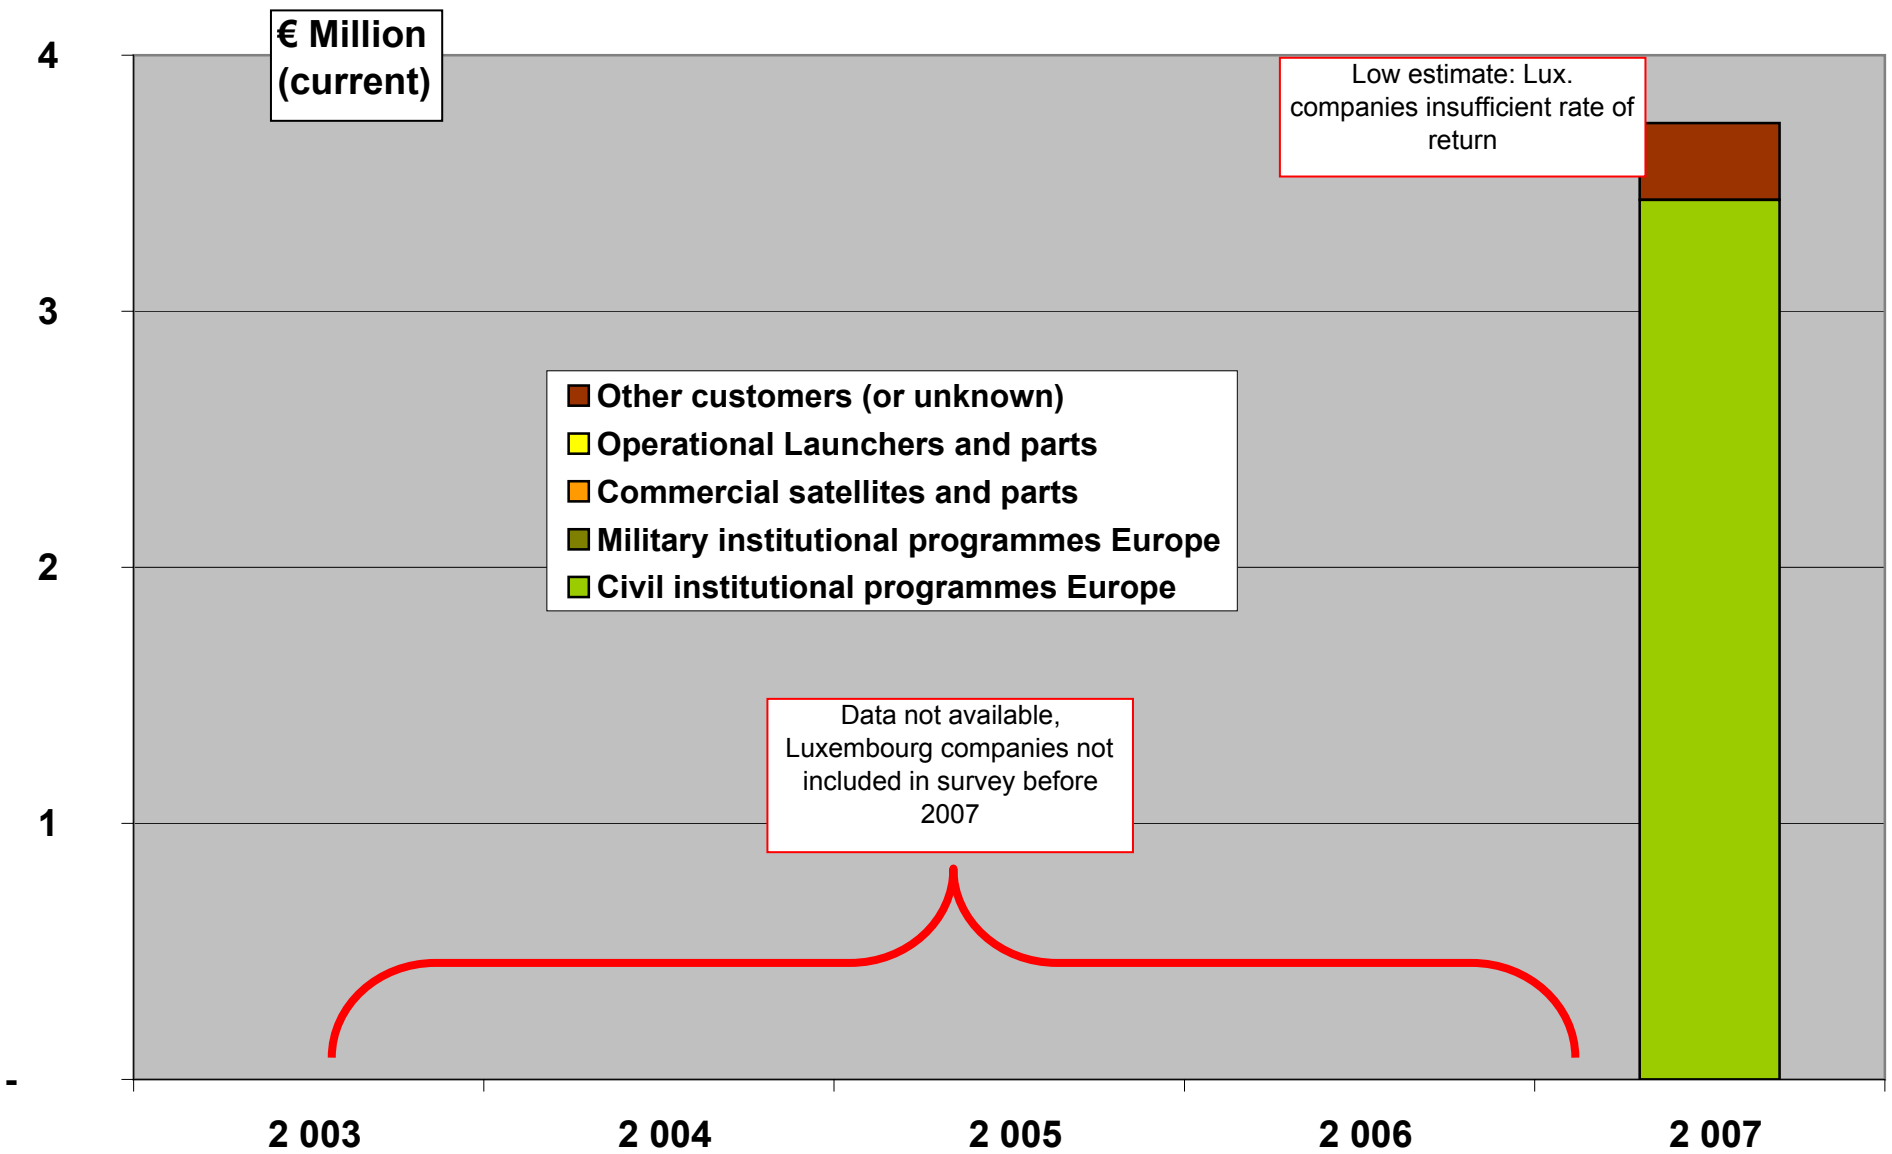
€ Million (current)

4
3
2
1
-

Low estimate: Lux. companies insufficient rate of return

Other customers (or unknown)
Operational Launchers and parts
Commercial satellites and parts
Military institutional programmes Europe
Civil institutional programmes Europe

Data not available, Luxembourg companies not included in survey before 2007

2 003
2 004
2 005
2 006
2 007